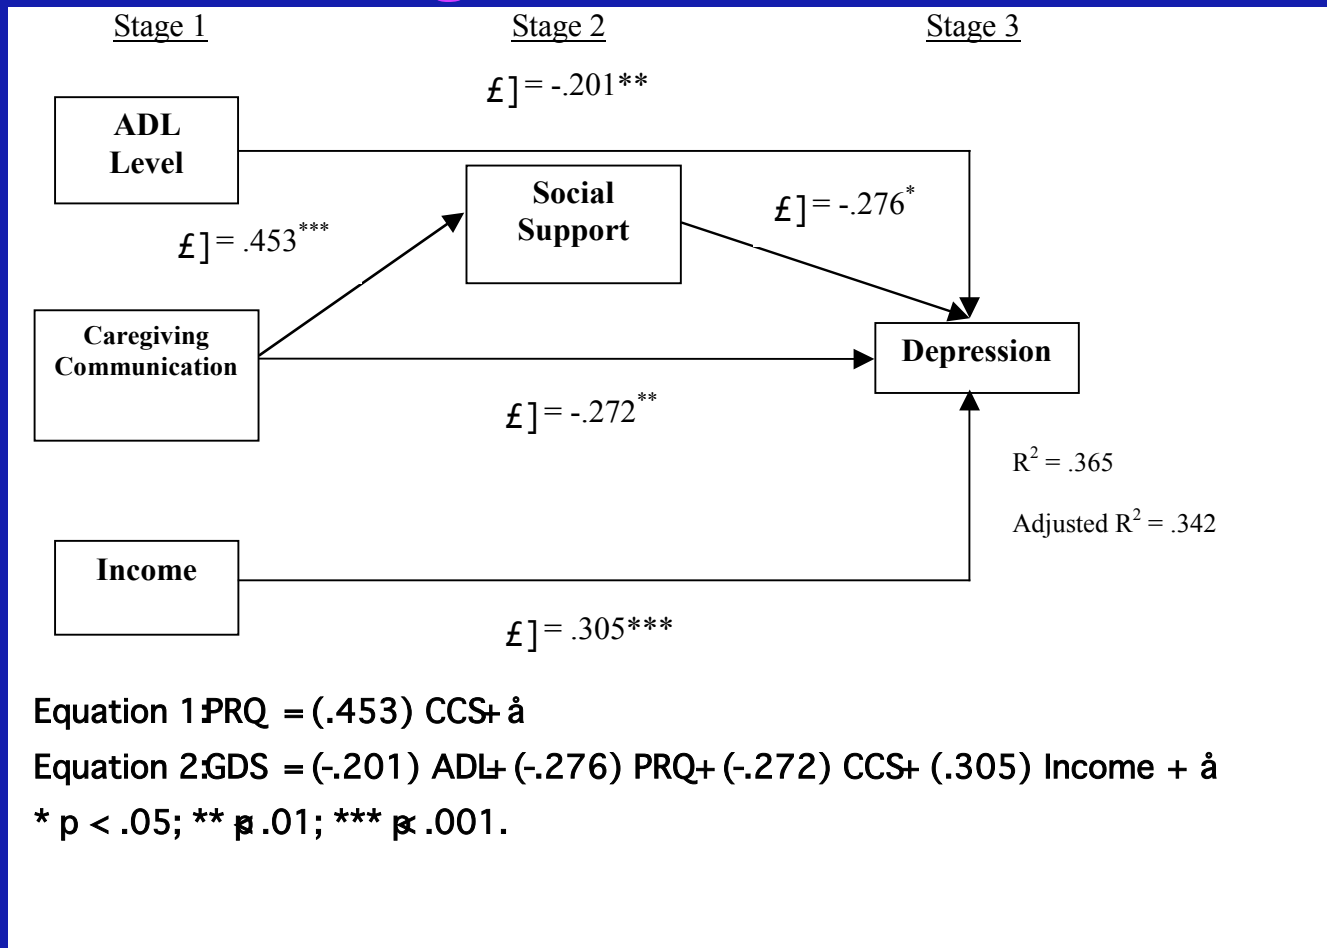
Stage 1

Stage 2

Stage 3

£] = -.201**

ADL Level

Social Support

£] = -.276*

£] = .453***

Caregiving Communication

Depression

£] = -.272**

$R^2$ = .365

Adjusted $R^2$ = .342

Income

£] = .305***

Equation 1:PRQ = (.453) CCS+ å

Equation 2:GDS = (-.201) ADL+ (-.276) PRQ+ (-.272) CCS+ (.305) Income + å

* p < .05; ** p< .01; *** p< .001.